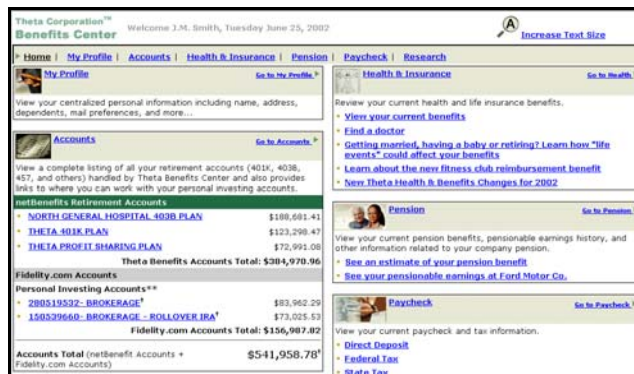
Theta Corporation™
Benefits Center

Welcome J.M. Smith, Tuesday June 25, 2002

Increase Text Size

Home | My Profile | Accounts | Health & Insurance | Pension | Paycheck | Research

My Profile

Go to My Profile

View your centralized personal information including name, address, dependents, mail preferences, and more...

Accounts

Go to Accounts

View a complete listing of all your retirement accounts (401K, 403B, 457, and others) handled by Theta Benefits Center and also provides links to where you can work with your personal investing accounts.

netBenefits Retirement Accounts

| | |
|---|---|
| NORTH GENERAL HOSPITAL 403B PLAN | $188,681.41 |
| THETA 401K PLAN | $123,298.47 |
| THETA PROFIT SHARING PLAN | $72,991.08 |

Theta Benefits Accounts Total: $384,970.96

Fidelity.com Accounts

Personal Investing Accounts**

| | |
|---|---|
| 280519532- BROKERAGE† | $83,962.29 |
| 150539660- BROKERAGE - ROLLOVER IRA† | $73,025.53 |

Fidelity.com Accounts Total: $156,987.82

Accounts Total (netBenefit Accounts + Fidelity.com Accounts) $541,958.78†

Health & Insurance

Go to Health

Review your current health and life insurance benefits.

View your current benefits

Find a doctor

Getting married, having a baby or retiring? Learn how "life events" could affect your benefits

Learn about the new fitness club reimbursement benefit

New Theta Health & Benefits Changes for 2002

Pension

Go to Pension

View your current pension benefits, pensionable earnings history, and other information related to your company pension.

See an estimate of your pension benefit

See your pensionable earnings at Ford Motor Co.

Paycheck

Go to Paycheck

View your current paycheck and tax information.

Direct Deposit

Federal Tax

State Tax